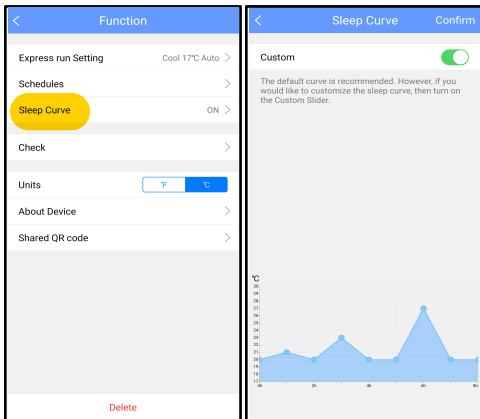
Function

Express run Setting Cool 17℃ Auto

Schedules

Sleep Curve ON

Check

Units ℉ ℃

About Device

Shared QR code

Delete

Sleep Curve Confirm

Custom

The default curve is recommended. However, if you would like to customize the sleep curve, then turn on the Custom Slider.

℃
30
29
28
27
26
25
24
23
22
21
20
19
18
17

0h 2h 4h 6h 8h